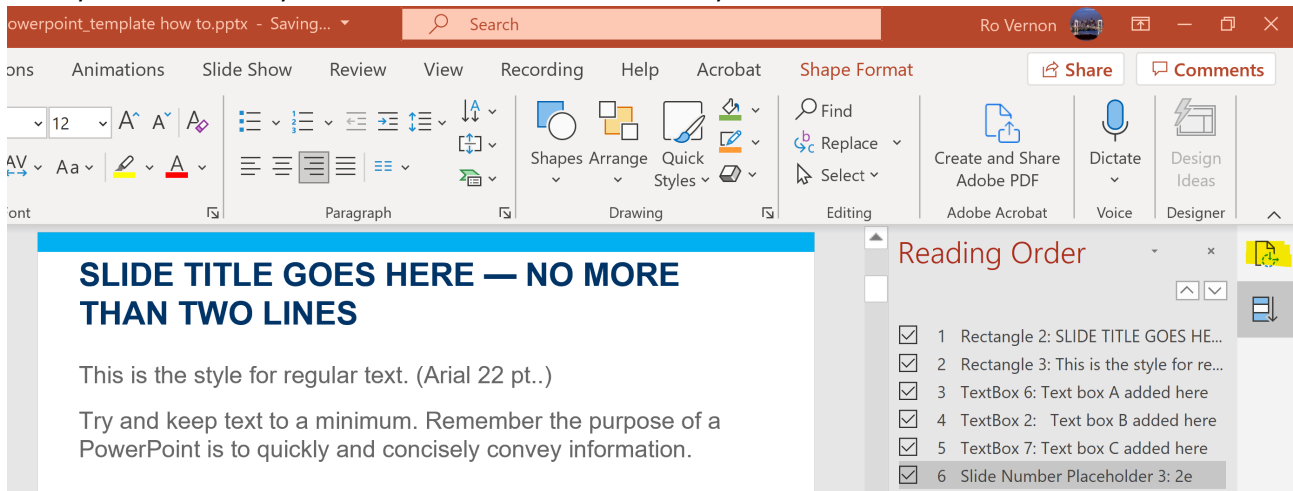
owerpoint_template how to.pptx - Saving... ▾

Search

Ro Vernon

ons Animations Slide Show Review View Recording Help Acrobat Shape Format

Share

Comments

12

Aa

ont

Paragraph

Shapes Arrange Quick Styles

Drawing

Find

Replace

Select

Editing

Create and Share Adobe PDF

Adobe Acrobat

Dictate

Voice

Design Ideas

Designer

SLIDE TITLE GOES HERE — NO MORE THAN TWO LINES

This is the style for regular text. (Arial 22 pt..)

Try and keep text to a minimum. Remember the purpose of a PowerPoint is to quickly and concisely convey information.

Reading Order

1 Rectangle 2: SLIDE TITLE GOES HE...
2 Rectangle 3: This is the style for re...
3 TextBox 6: Text box A added here
4 TextBox 2: Text box B added here
5 TextBox 7: Text box C added here
6 Slide Number Placeholder 3: 2e